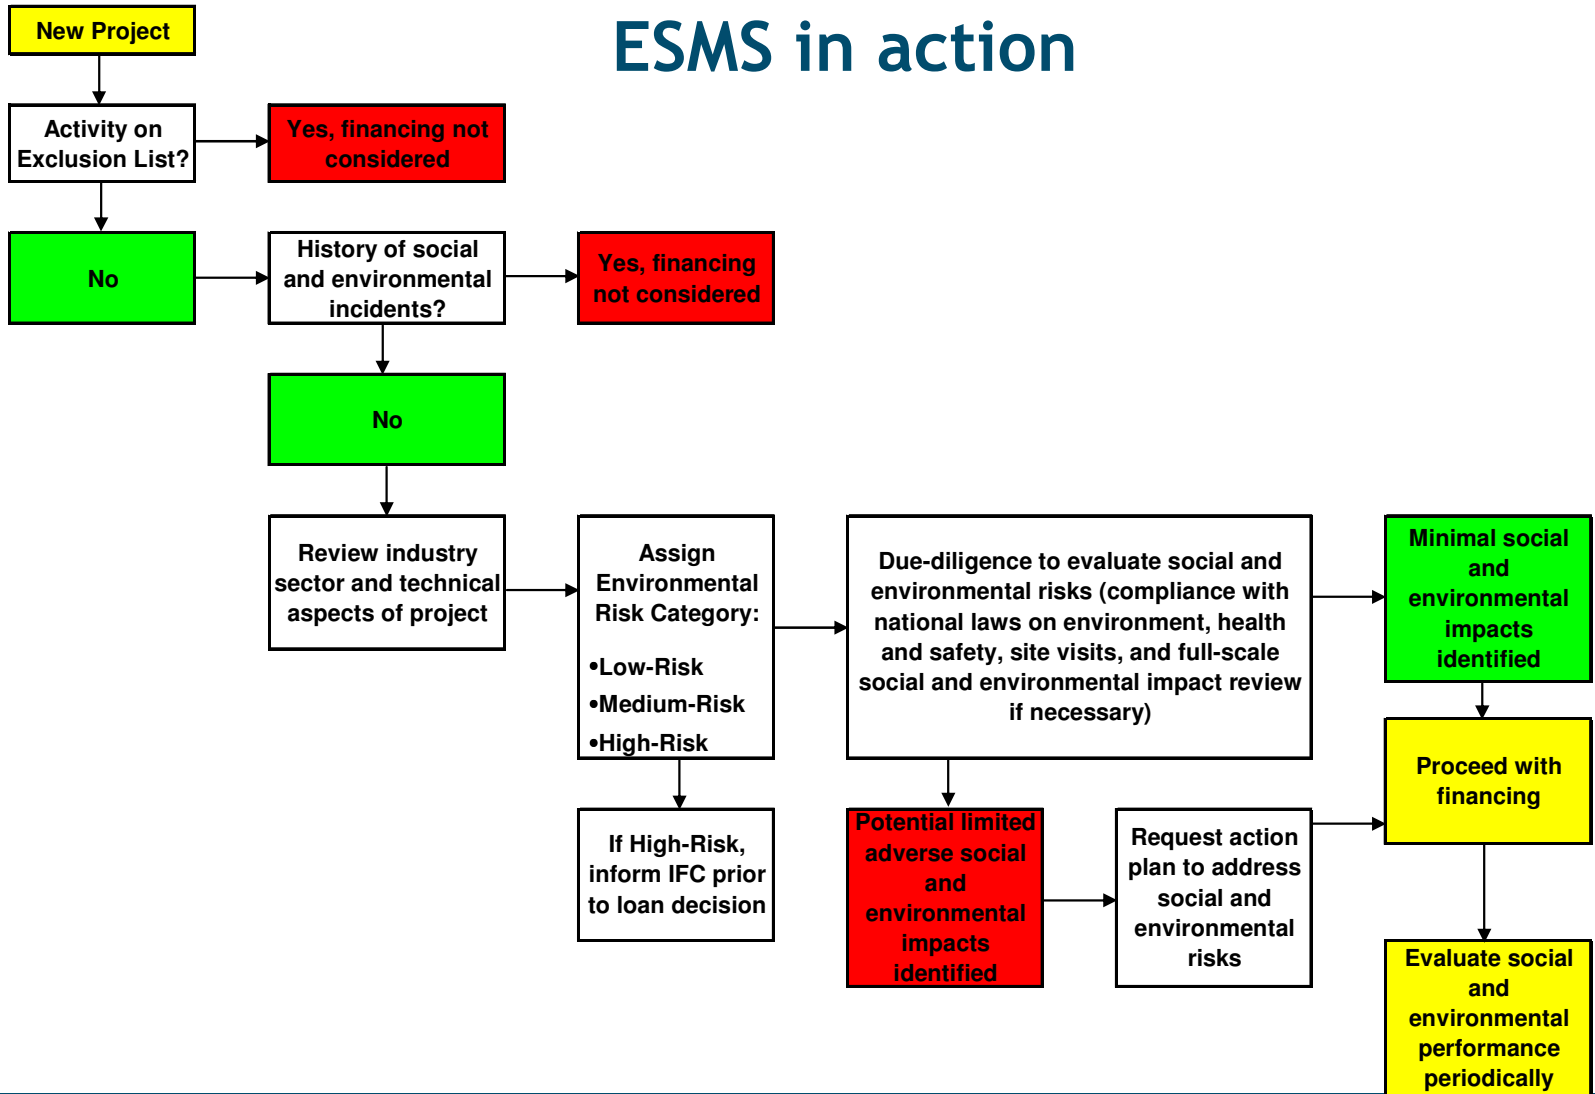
ESMS in action

New Project

Activity on Exclusion List?

Yes, financing not considered

No

History of social and environmental incidents?

Yes, financing not considered

No

Review industry sector and technical aspects of project

Assign Environmental Risk Category:

•Low-Risk

•Medium-Risk

•High-Risk

If High-Risk, inform IFC prior to loan decision

Due-diligence to evaluate social and environmental risks (compliance with national laws on environment, health and safety, site visits, and full-scale social and environmental impact review if necessary)

Minimal social and environmental impacts identified

Proceed with financing

Potential limited adverse social and environmental impacts identified

Request action plan to address social and environmental risks

Evaluate social and environmental performance periodically